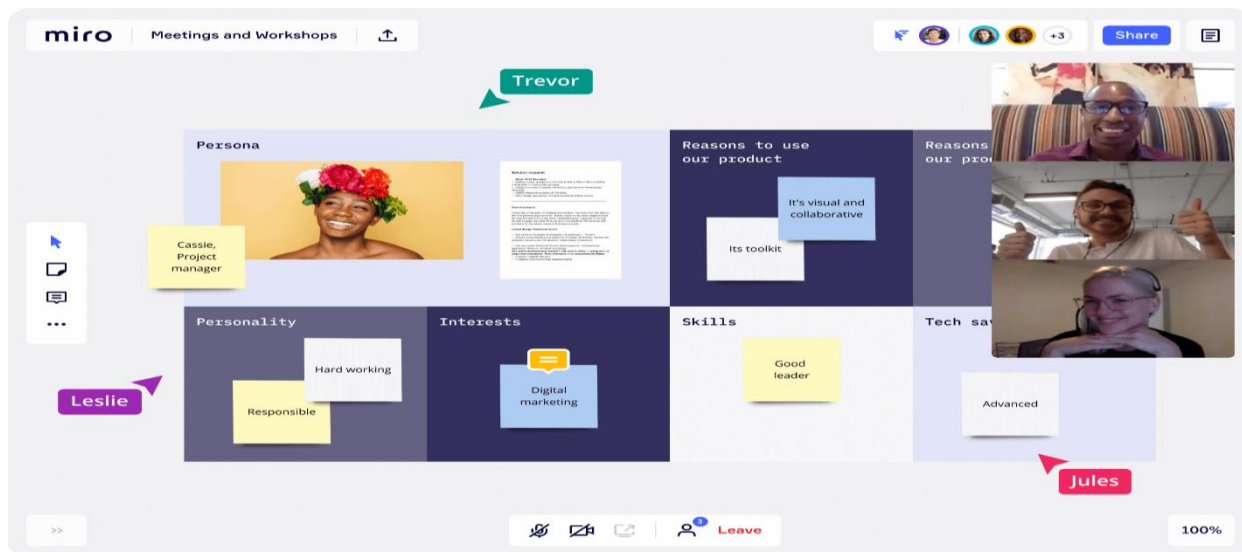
miro | Meetings and Workshops

+3 Share

Trevor

Persona

Cassie, Project manager

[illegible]

Reasons to use our product

It's visual and collaborative

Its toolkit

Reasons our pro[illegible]

Personality

Hard working

Responsible

Leslie

Interests

Digital marketing

Skills

Good leader

Tech sa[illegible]

Advanced

Jules

>>

3 Leave

100%